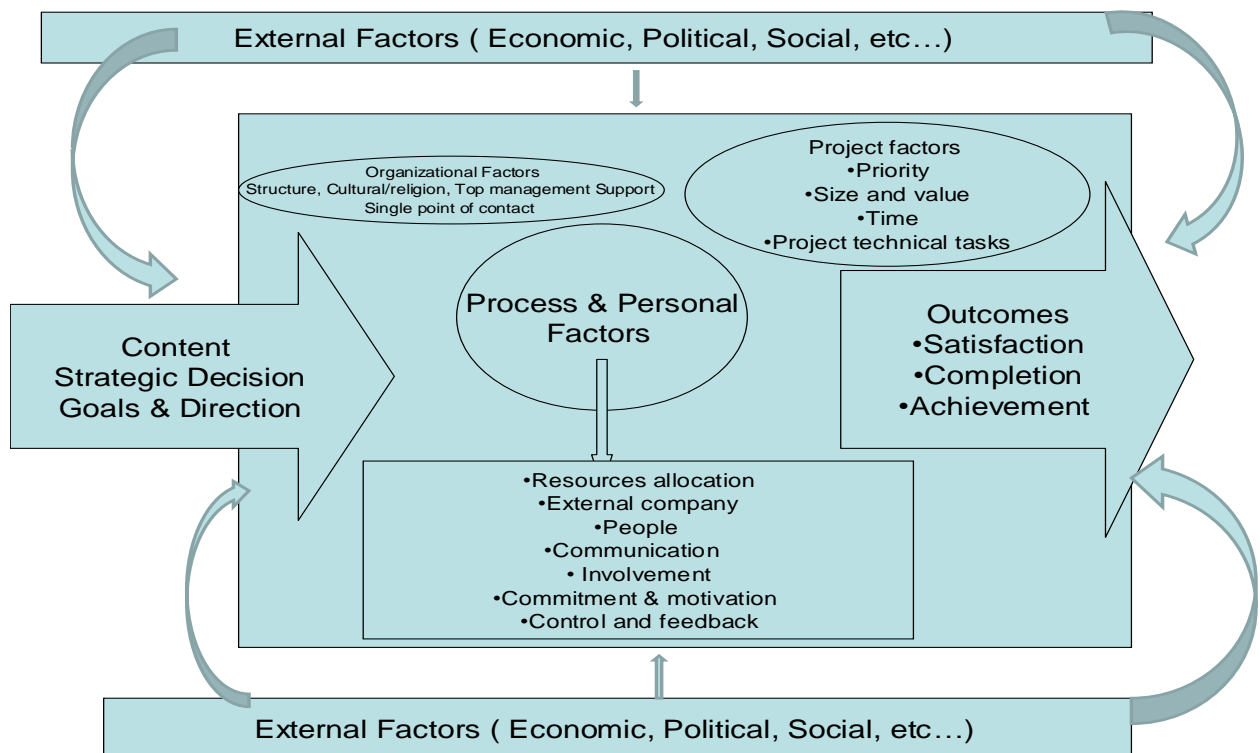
External Factors ( Economic, Political, Social, etc…)

Organizational Factors
Structure, Cultural/religion, Top management Support
Single point of contact

Project factors
•Priority
•Size and value
•Time
•Project technical tasks

Content
Strategic Decision
Goals & Direction

Process & Personal Factors

Outcomes
•Satisfaction
•Completion
•Achievement

•Resources allocation
•External company
•People
•Communication
• Involvement
•Commitment & motivation
•Control and feedback

External Factors ( Economic, Political, Social, etc…)